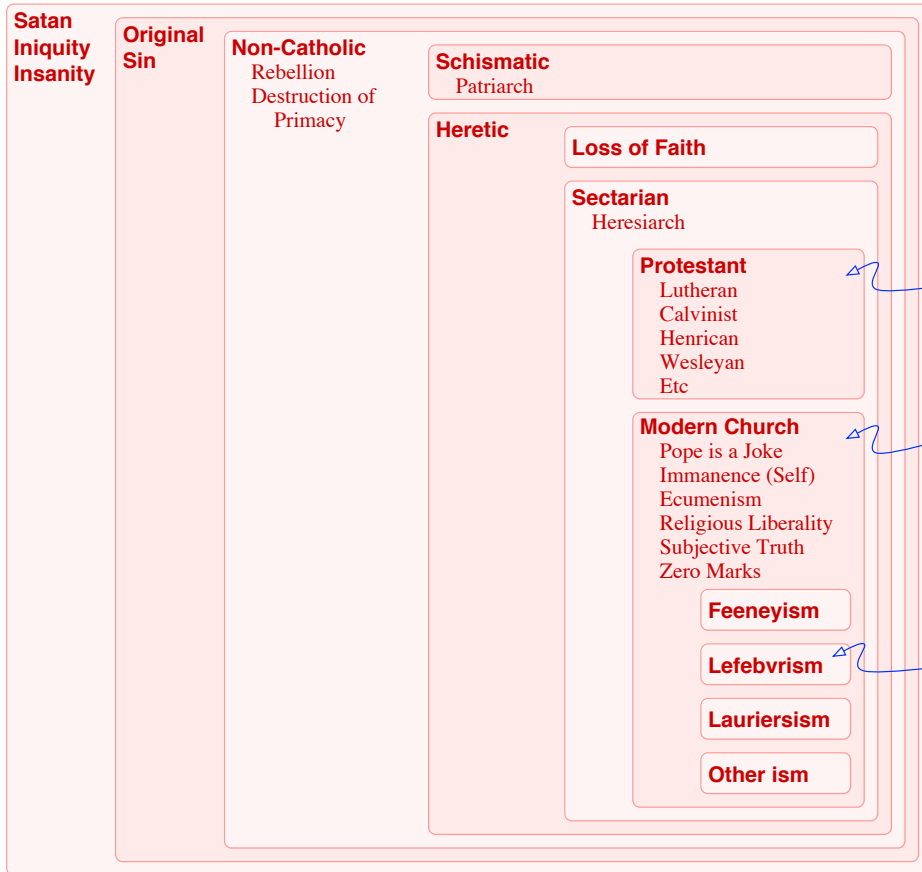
Satan
Iniquity
Insanity

Original Sin

Non-Catholic
Rebellion
Destruction of Primacy

Schismatic
Patriarch

Heretic

Loss of Faith

Sectarian
Heresiarch

Protestant
Lutheran
Calvinist
Henrican
Wesleyan
Etc

Modern Church
Pope is a Joke
Immanence (Self)
Ecumenism
Religious Liberality
Subjective Truth
Zero Marks

Feeneyism

Lefebvrism

Lauriersism

Other ism